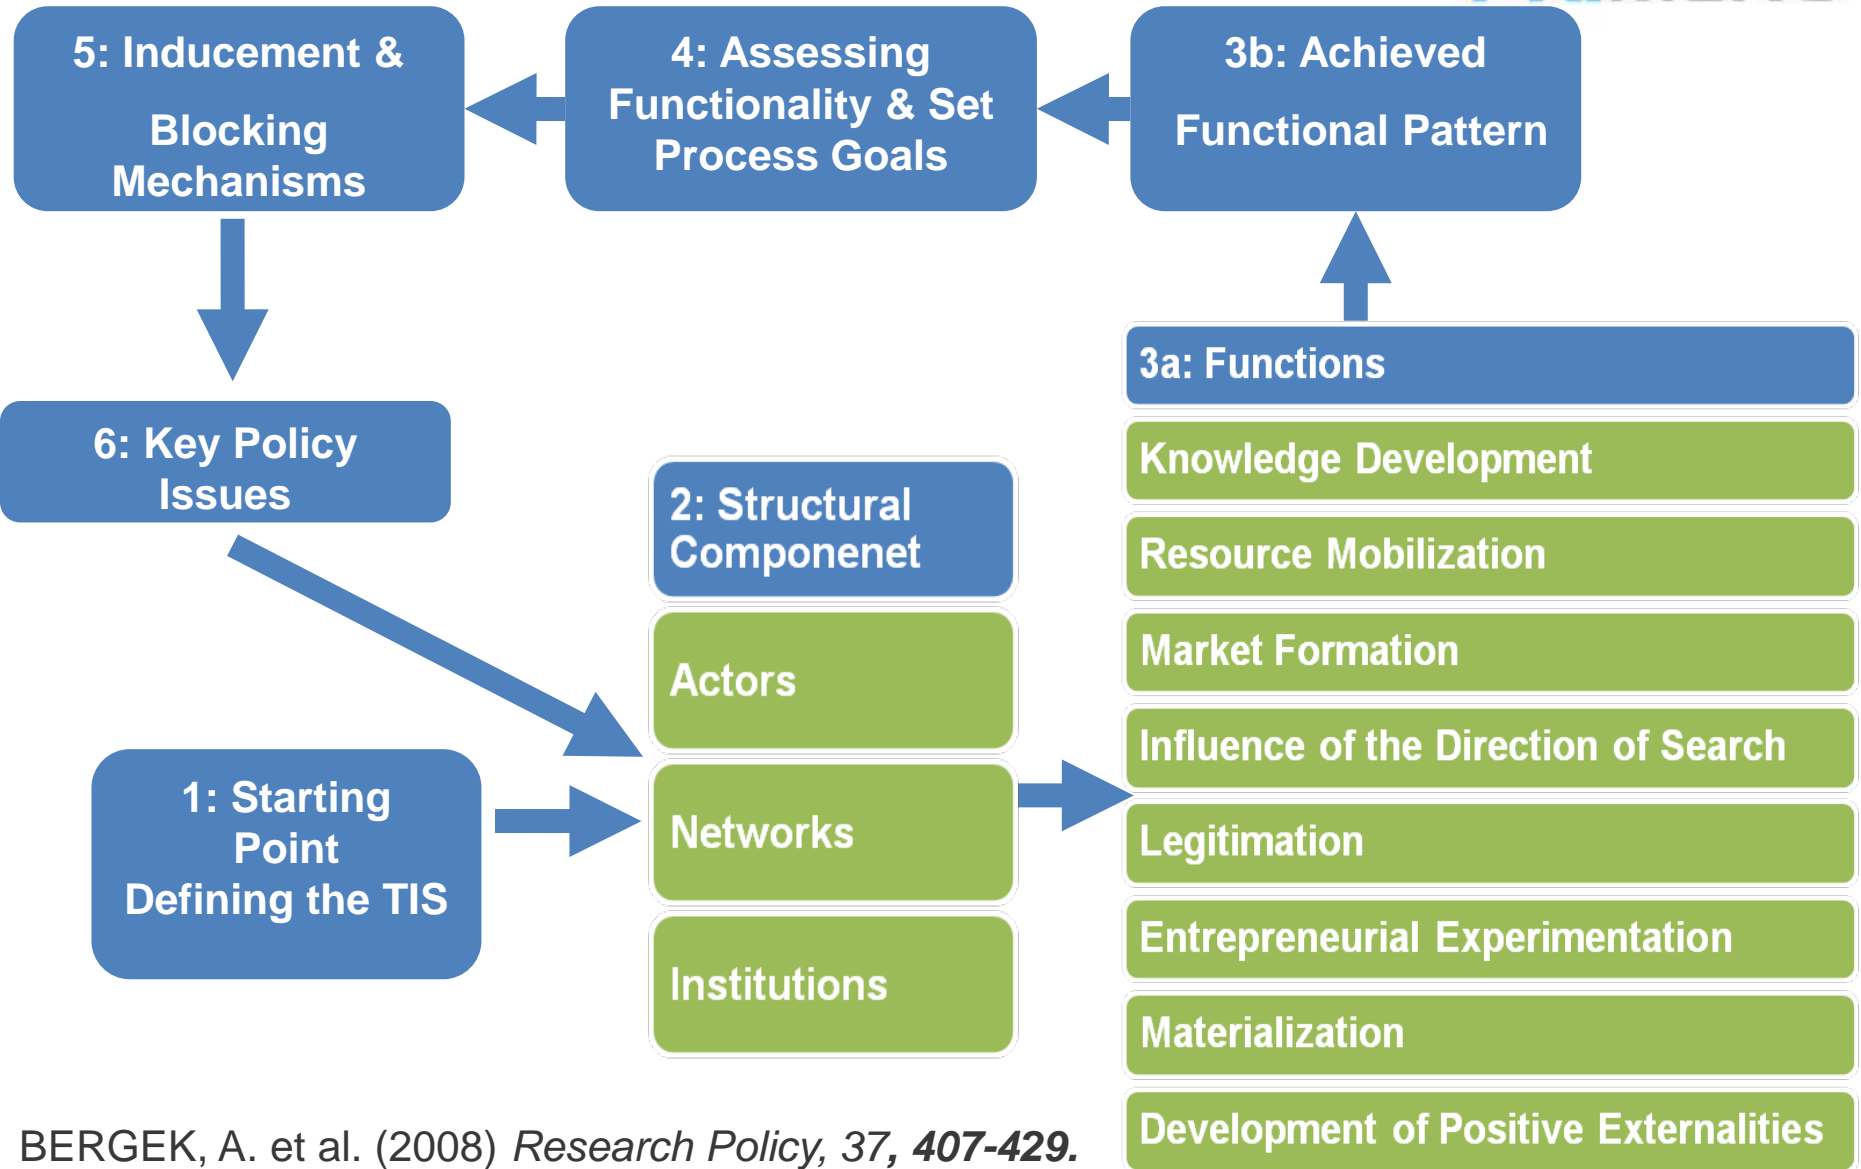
5: Inducement & Blocking Mechanisms

4: Assessing Functionality & Set Process Goals

3b: Achieved Functional Pattern

3a: Functions

Knowledge Development

Resource Mobilization

Market Formation

Influence of the Direction of Search

Legitimation

Entrepreneurial Experimentation

Materialization

Development of Positive Externalities

6: Key Policy Issues

2: Structural Componenet

Actors

Networks

Institutions

1: Starting Point Defining the TIS

BERGEK, A. et al. (2008) Research Policy, 37, 407-429.